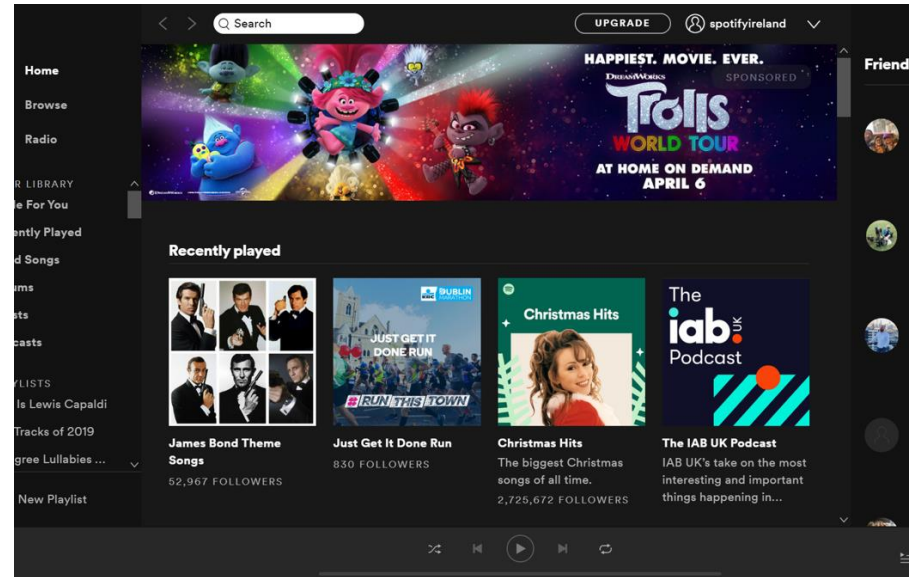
Search

UPGRADE

spotifyireland

Home

Browse

Radio

R LIBRARY

le For You

ently Played

d Songs

ums

sts

casts

YLISTS

Is Lewis Capaldi

Tracks of 2019

gree Lullabies ...

New Playlist

HAPPIEST. MOVIE. EVER.

DREAMWORKS

SPONSORED

TROLLS

WORLD TOUR

AT HOME ON DEMAND

APRIL 6

Friend

Recently played

DUBLIN MARATHON

JUST GET IT DONE RUN

#RUN THIS TOWN

Christmas Hits

The iab UK Podcast

James Bond Theme Songs

52,967 FOLLOWERS

Just Get It Done Run

830 FOLLOWERS

Christmas Hits

The biggest Christmas songs of all time.

2,725,672 FOLLOWERS

The IAB UK Podcast

IAB UK's take on the most interesting and important things happening in...